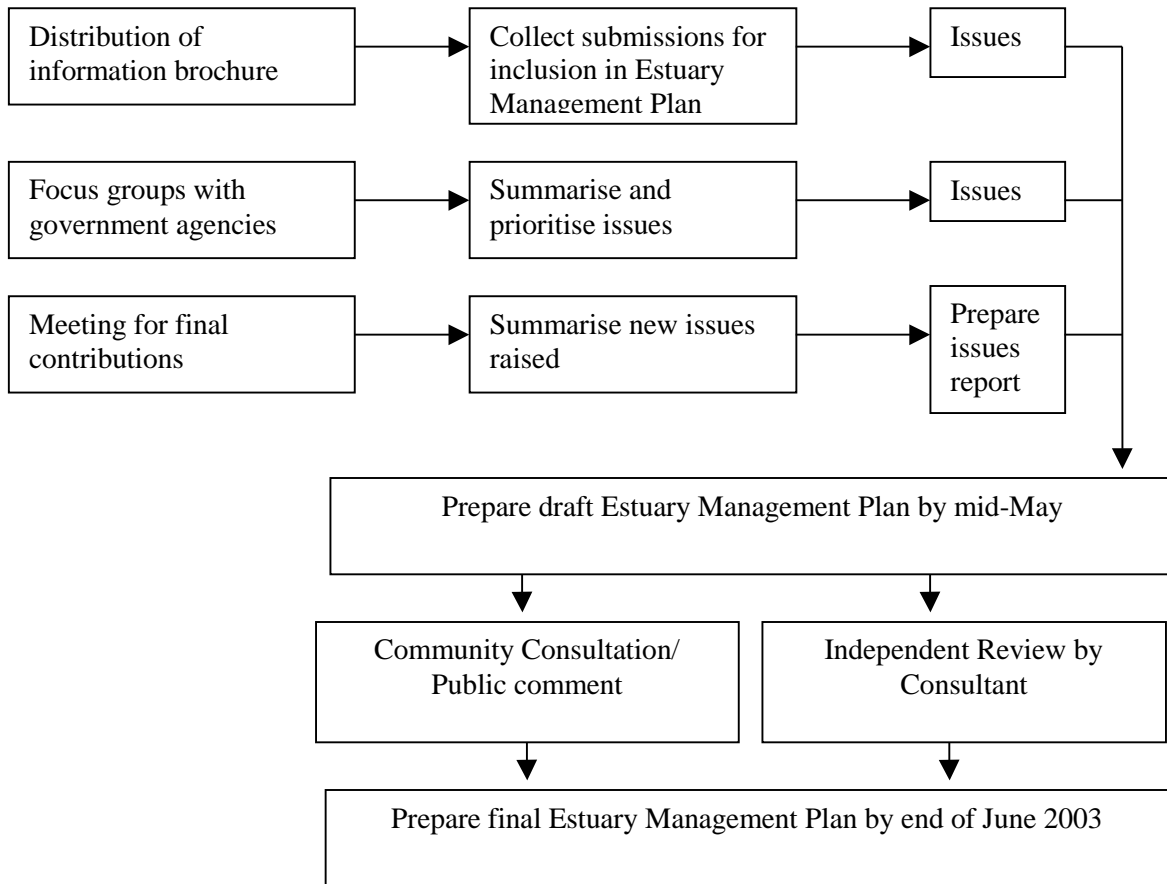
Distribution of information brochure

Collect submissions for inclusion in Estuary Management Plan

Issues

Focus groups with government agencies

Summarise and prioritise issues

Issues

Meeting for final contributions

Summarise new issues raised

Prepare issues report

Prepare draft Estuary Management Plan by mid-May

Community Consultation/ Public comment

Independent Review by Consultant

Prepare final Estuary Management Plan by end of June 2003